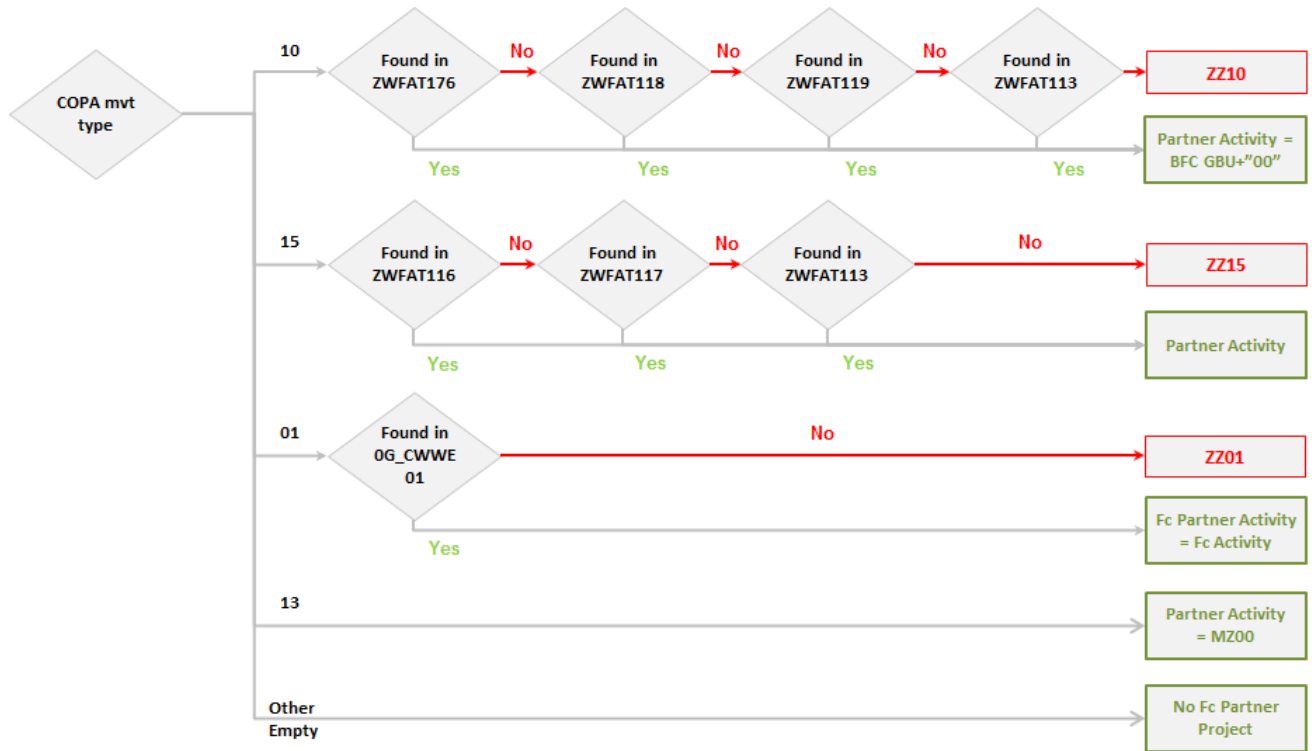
COPA mvt type

10

Found in ZWFAT176

No

Found in ZWFAT118

No

Found in ZWFAT119

No

Found in ZWFAT113

ZZ10

Yes

Yes

Yes

Yes

Partner Activity = BFC GBU+"00"

15

Found in ZWFAT116

No

Found in ZWFAT117

No

Found in ZWFAT113

No

ZZ15

Yes

Yes

Yes

Partner Activity

01

Found in 0G_CWWE 01

No

ZZ01

Yes

Fc Partner Activity = Fc Activity

13

Partner Activity = MZ00

Other Empty

No Fc Partner Project